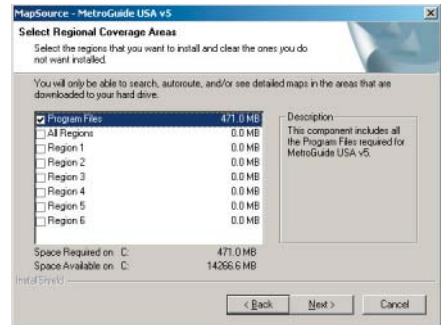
MapSource - MetroGuide USA v5

Select Regional Coverage Areas

Select the regions that you want to install and clear the ones you do not want installed.

You will only be able to search, autoroute, and/or see detailed maps in the areas that are downloaded to your hard drive.

| | |
|---|---|
| Program Files | 471.0 MB |
| All Regions | 0.0 MB |
| Region 1 | 0.0 MB |
| Region 2 | 0.0 MB |
| Region 3 | 0.0 MB |
| Region 4 | 0.0 MB |
| Region 5 | 0.0 MB |
| Region 6 | 0.0 MB |

Description
This component includes all the Program Files required for MetroGuide USA v5.

Space Required on C: 471.0 MB
Space Available on C: 14266.6 MB

InstallShield

< Back
Next >
Cancel